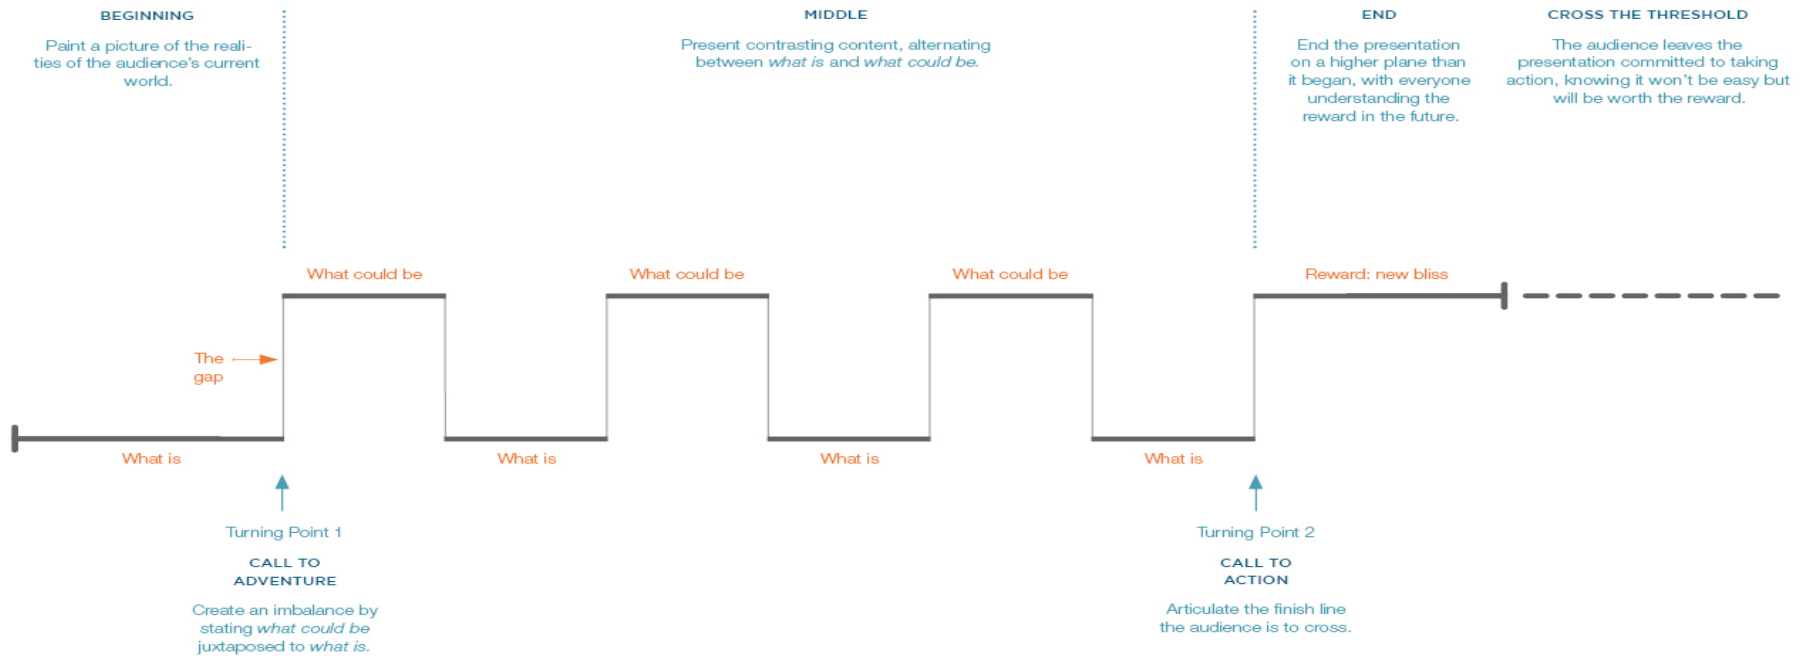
BEGINNING

Paint a picture of the realities of the audience's current world.

MIDDLE

Present contrasting content, alternating between *what is* and *what could be.*

END

End the presentation on a higher plane than it began, with everyone understanding the reward in the future.

CROSS THE THRESHOLD

The audience leaves the presentation committed to taking action, knowing it won't be easy but will be worth the reward.

What could be

What could be

What could be

Reward: new bliss

The gap

What is

What is

What is

What is

Turning Point 1

CALL TO ADVENTURE

Create an imbalance by stating *what could be* juxtaposed to *what is.*

Turning Point 2

CALL TO ACTION

Articulate the finish line the audience is to cross.